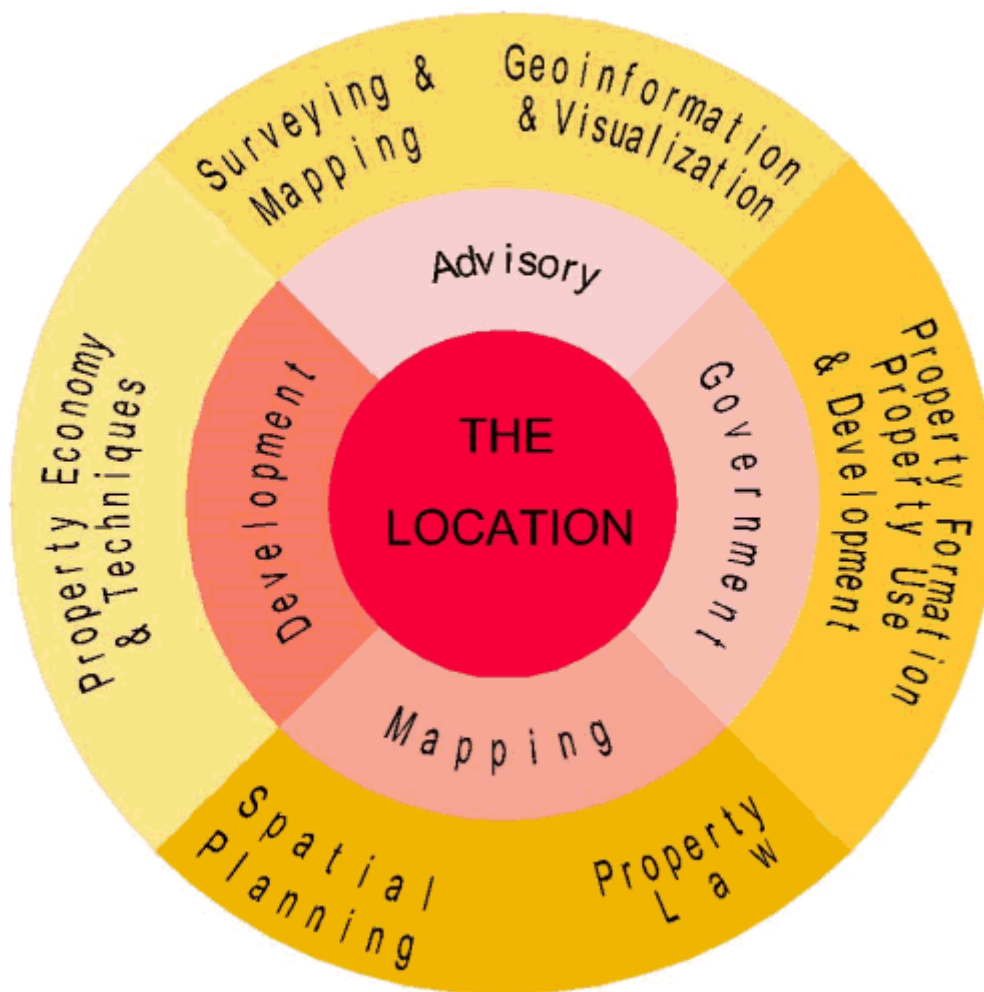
Surveying & Mapping

Geoinformation & Visualization

Property Formation Property Use & Development

Property Law

Spatial Planning

Property Economy & Techniques

Advisory

Government

Mapping

Development

THE LOCATION